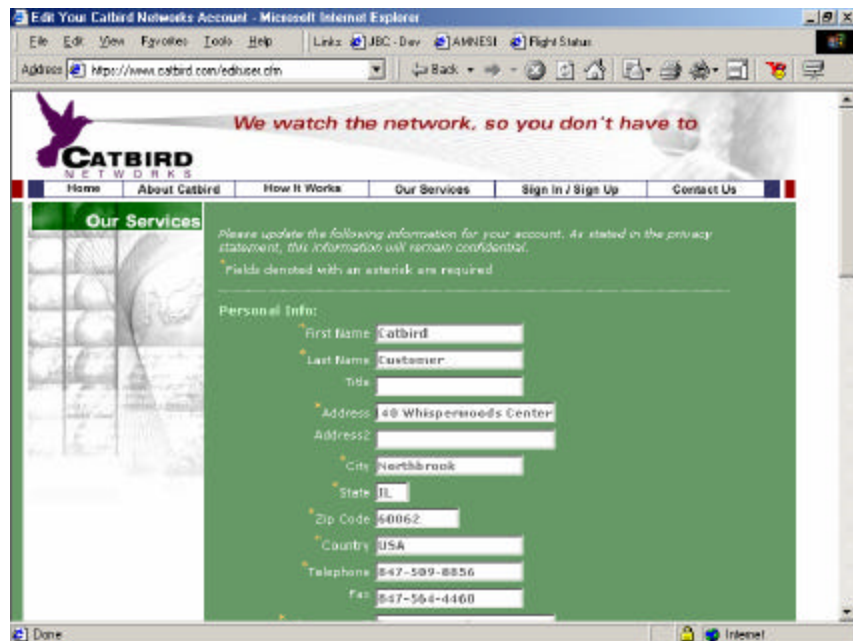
Edit Your Catbird Networks Account - Microsoft Internet Explorer

File Edit View Favorites Tools Help Links JBC - Dev AMNESI Flight Status

Address https://www.catbird.com/edituser.cfm

Back

CATBIRD
NETWORKS

We watch the network, so you don't have to

Home | About Catbird | How It Works | Our Services | Sign In / Sign Up | Contact Us

Our Services

Please update the following information for your account. As stated in the privacy statement, this information will remain confidential.

*Fields denoted with an asterisk are required

Personal Info:

*First Name Catbird

*Last Name Customer

Title

*Address 40 Whisperwoods Center

Address2

*City Northbrook

*State IL

*Zip Code 60062

*Country USA

*Telephone 847-509-8856

Fax 847-564-4460

Done

Internet